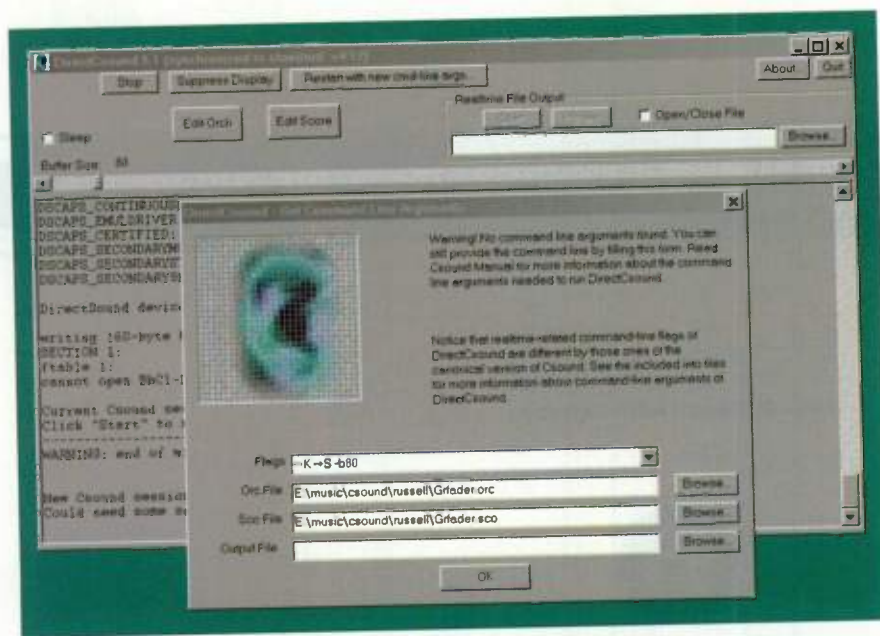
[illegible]

Stop
Suppress Display
Restart with new cmd-line args

About
Quit

Edit Orch
Edit Score

Realtime File Output
Open/Close File
Browse...

Sleep
Buffer Size 80

DSCAPS_CONTINUOUS
DSCAPS_EMULDRIVER
DSCAPS_CERTIFIED
DSCAPS_SECONDARYM
DSCAPS_SECONDARYST
DSCAPS_SECONDARY8

DirectSound devic

writing 160-byte
SECTION 1:
ftable 1:
cannot open BBC1-

Current Csound se
Click "Start" to

WARNING: end of

New Csound sessio
Could need some n

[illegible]

Warning! No command line arguments found. You can still provide the command line by filling this form. Read Csound Manual for more information about the command line arguments needed to run DirectCsound.

Notice that realtime-related command-line flags of DirectCsound are different by those ones of the canonical version of Csound. See the included text files for more information about command-line arguments of DirectCsound.

Flags -+K -+S -b80
Orc File E \music\csound\russell\Grfader.orc
Browse...
Sco File E \music\csound\russell\Grfader.sco
Browse...
Output File
Browse...
OK